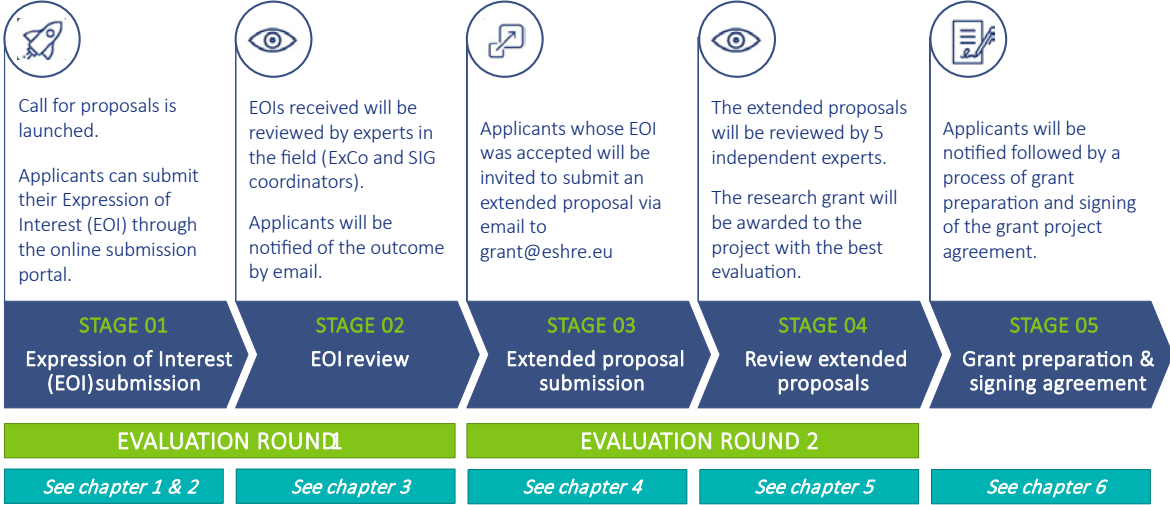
Call for proposals is launched.

Applicants can submit their Expression of Interest (EOI) through the online submission portal.

STAGE 01
Expression of Interest (EOI)submission

EOIs received will be reviewed by experts in the field (ExCo and SIG coordinators).

Applicants will be notified of the outcome by email.

STAGE 02
EOI review

Applicants whose EOI was accepted will be invited to submit an extended proposal via email to grant@eshre.eu

STAGE 03
Extended proposal submission

The extended proposals will be reviewed by 5 independent experts.

The research grant will be awarded to the project with the best evaluation.

STAGE 04
Review extended proposals

Applicants will be notified followed by a process of grant preparation and signing of the grant project agreement.

STAGE 05
Grant preparation & signing agreement

EVALUATION ROUND 1

EVALUATION ROUND 2

See chapter 1 & 2

See chapter 3

See chapter 4

See chapter 5

See chapter 6